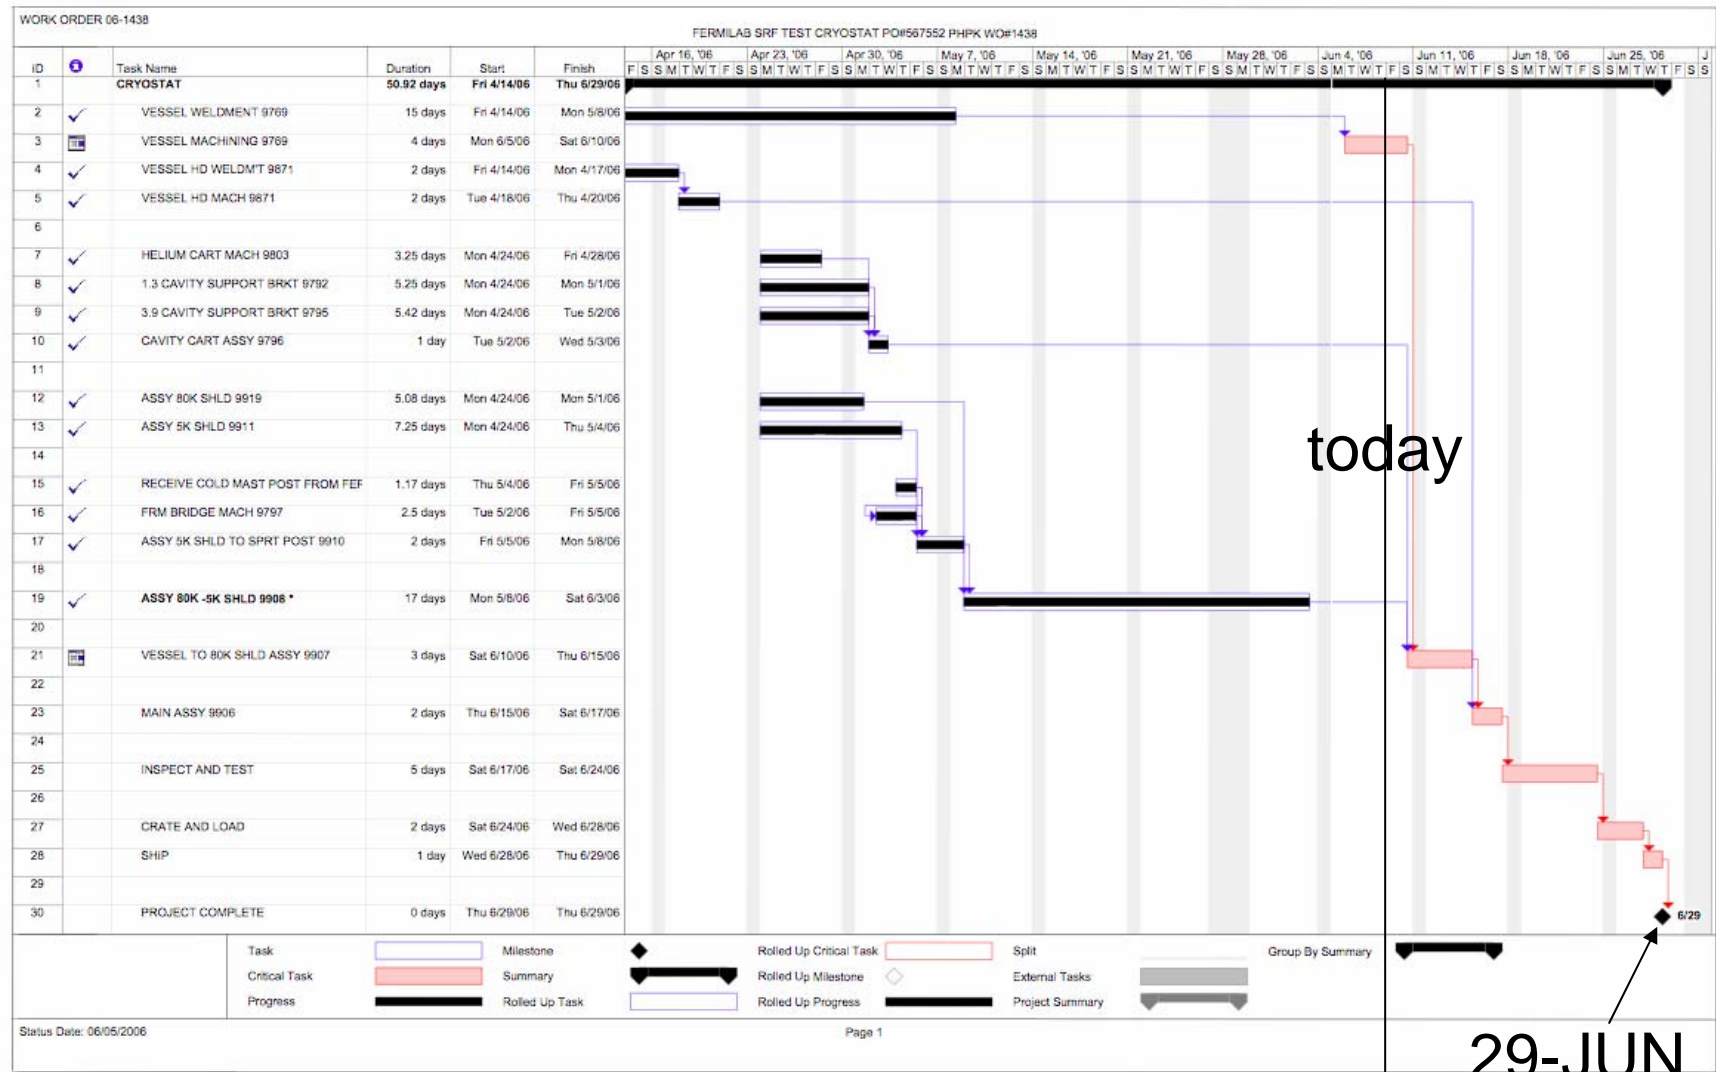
WORK ORDER 06-1438

FERMILAB SRF TEST CRYOSTAT PO#567552 PHPK WO#1438

| ID | | Task Name | Duration | Start | Finish |
|---|---|---|---|---|---|
| 1 | | CRYOSTAT | 50.92 days | Fri 4/14/06 | Thu 6/29/06 |
| 2 | ✓ | VESSEL WELDMENT 9769 | 15 days | Fri 4/14/06 | Mon 5/8/06 |
| 3 | | VESSEL MACHINING 9769 | 4 days | Mon 6/5/06 | Sat 6/10/06 |
| 4 | ✓ | VESSEL HD WELDM'T 9871 | 2 days | Fri 4/14/06 | Mon 4/17/06 |
| 5 | ✓ | VESSEL HD MACH 9871 | 2 days | Tue 4/18/06 | Thu 4/20/06 |
| 6 | | | | | |
| 7 | ✓ | HELIUM CART MACH 9803 | 3.25 days | Mon 4/24/06 | Fri 4/28/06 |
| 8 | ✓ | 1.3 CAVITY SUPPORT BRKT 9792 | 5.25 days | Mon 4/24/06 | Mon 5/1/06 |
| 9 | ✓ | 3.9 CAVITY SUPPORT BRKT 9795 | 5.42 days | Mon 4/24/06 | Tue 5/2/06 |
| 10 | ✓ | CAVITY CART ASSY 9796 | 1 day | Tue 5/2/06 | Wed 5/3/06 |
| 11 | | | | | |
| 12 | ✓ | ASSY 80K SHLD 9919 | 5.08 days | Mon 4/24/06 | Mon 5/1/06 |
| 13 | ✓ | ASSY 5K SHLD 9911 | 7.25 days | Mon 4/24/06 | Thu 5/4/06 |
| 14 | | | | | |
| 15 | ✓ | RECEIVE COLD MAST POST FROM FEF | 1.17 days | Thu 5/4/06 | Fri 5/5/06 |
| 16 | ✓ | FRM BRIDGE MACH 9797 | 2.5 days | Tue 5/2/06 | Fri 5/5/06 |
| 17 | ✓ | ASSY 5K SHLD TO SPRT POST 9910 | 2 days | Fri 5/5/06 | Mon 5/8/06 |
| 18 | | | | | |
| 19 | ✓ | ASSY 80K -5K SHLD 9908 * | 17 days | Mon 5/8/06 | Sat 6/3/06 |
| 20 | | | | | |
| 21 | | VESSEL TO 80K SHLD ASSY 9907 | 3 days | Sat 6/10/06 | Thu 6/15/06 |
| 22 | | | | | |
| 23 | | MAIN ASSY 9906 | 2 days | Thu 6/15/06 | Sat 6/17/06 |
| 24 | | | | | |
| 25 | | INSPECT AND TEST | 5 days | Sat 6/17/06 | Sat 6/24/06 |
| 26 | | | | | |
| 27 | | CRATE AND LOAD | 2 days | Sat 6/24/06 | Wed 6/28/06 |
| 28 | | SHIP | 1 day | Wed 6/28/06 | Thu 6/29/06 |
| 29 | | | | | |
| 30 | | PROJECT COMPLETE | 0 days | Thu 6/29/06 | Thu 6/29/06 |

Apr 16, '06 Apr 23, '06 Apr 30, '06 May 7, '06 May 14, '06 May 21, '06 May 28, '06 Jun 4, '06 Jun 11, '06 Jun 18, '06 Jun 25, '06 J
F S S M T W T F S S M T W T F S S M T W T F S S M T W T F S S M T W T F S S M T W T F S S M T W T F S S M T W T F S S M T W T F S S M T W T F S S M T W T F S S M T W T F S S

today

6/29

Task
Critical Task
Progress
Milestone
Summary
Rolled Up Task
Rolled Up Critical Task
Rolled Up Milestone
Rolled Up Progress
Split
External Tasks
Project Summary
Group By Summary

Status Date: 06/05/2006

Page 1

29-JUN